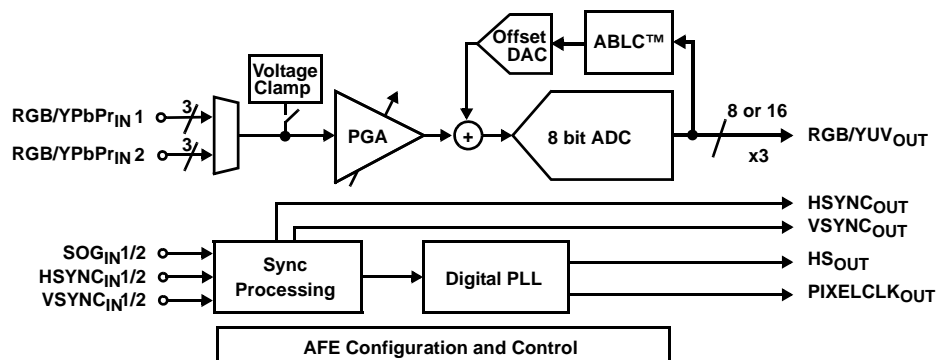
Offset DAC

ABLC™

Voltage Clamp

$RGB/YPbPr_{IN}$ 1

3

$RGB/YPbPr_{IN}$ 2

3

PGA

+

8 bit ADC

8 or 16

x3

$RGB/YUV_{OUT}$

$HSYNC_{OUT}$

$VSYNC_{OUT}$

$SOG_{IN}1/2$

$HSYNC_{IN}1/2$

$VSYNC_{IN}1/2$

Sync Processing

Digital PLL

$HS_{OUT}$

$PIXELCLK_{OUT}$

AFE Configuration and Control